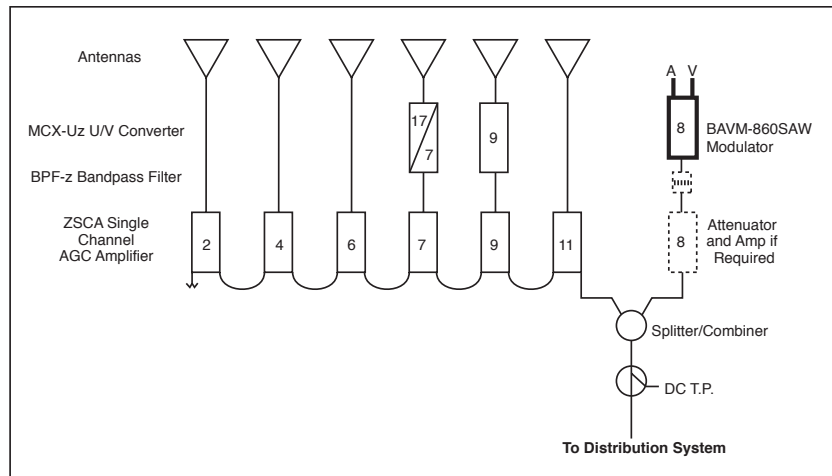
Antennas

MCX-Uz U/V Converter

BPF-z Bandpass Filter

ZSCA Single Channel AGC Amplifier

17
7

9

A V

8

BAVM-860SAW Modulator

2

4

6

7

9

11

8

Attenuator and Amp if Required

Splitter/Combiner

DC T.P.

To Distribution System